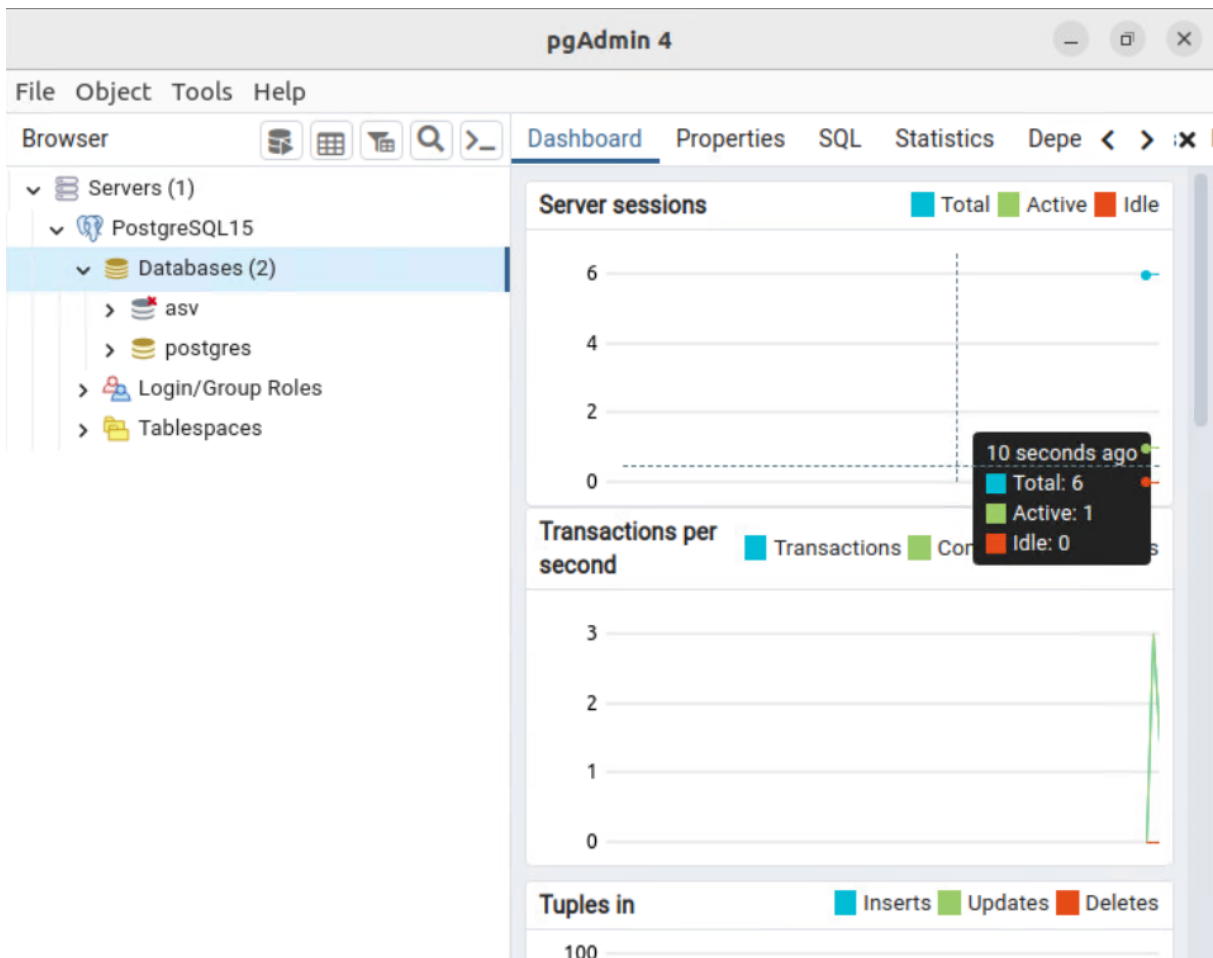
pgAdmin 4

File Object Tools Help

Browser

Servers (1)
PostgreSQL15
Databases (2)
asv
postgres
Login/Group Roles
Tablespaces

Dashboard Properties SQL Statistics Depe

Server sessions
Total Active Idle

6
4
2
0

10 seconds ago
Total: 6
Active: 1
Idle: 0

Transactions per second
Transactions Co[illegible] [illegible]s

3
2
1
0

Tuples in
Inserts Updates Deletes

100